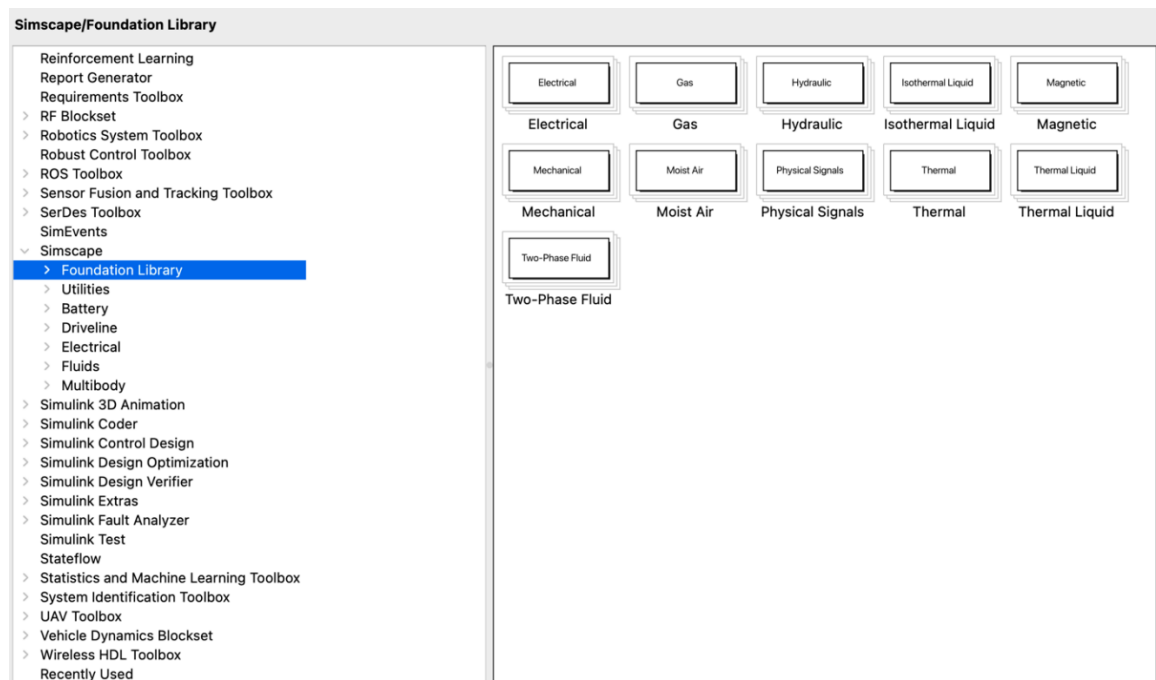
Simscape/Foundation Library

Reinforcement Learning
Report Generator
Requirements Toolbox
> RF Blockset
> Robotics System Toolbox
Robust Control Toolbox
> ROS Toolbox
> Sensor Fusion and Tracking Toolbox
> SerDes Toolbox
SimEvents
⌄ Simscape
> Foundation Library
> Utilities
> Battery
> Driveline
> Electrical
> Fluids
> Multibody
> Simulink 3D Animation
> Simulink Coder
> Simulink Control Design
> Simulink Design Optimization
> Simulink Design Verifier
> Simulink Extras
> Simulink Fault Analyzer
Simulink Test
Stateflow
> Statistics and Machine Learning Toolbox
> System Identification Toolbox
> UAV Toolbox
> Vehicle Dynamics Blockset
> Wireless HDL Toolbox
Recently Used

Electrical
Electrical
Gas
Gas
Hydraulic
Hydraulic
Isothermal Liquid
Isothermal Liquid
Magnetic
Magnetic
Mechanical
Mechanical
Moist Air
Moist Air
Physical Signals
Physical Signals
Thermal
Thermal
Thermal Liquid
Thermal Liquid
Two-Phase Fluid
Two-Phase Fluid